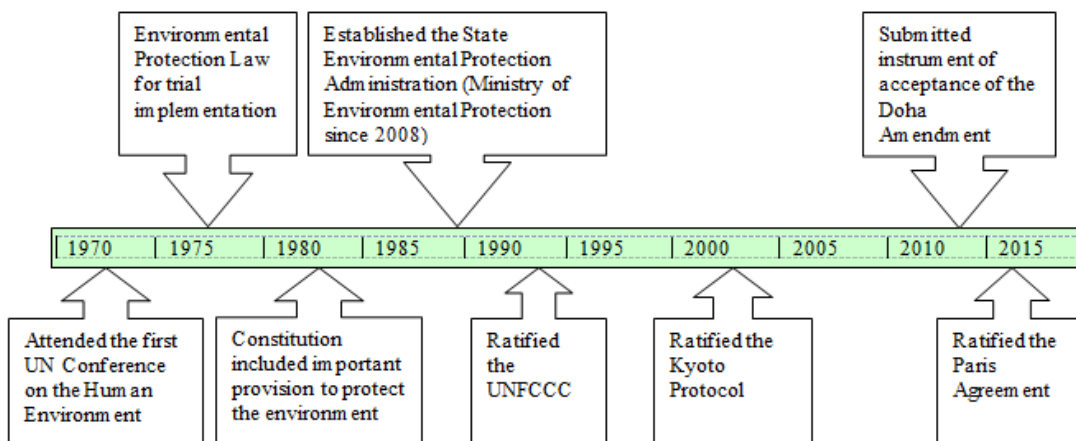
Environmental Protection Law for trial implementation

Established the State Environmental Protection Administration (Ministry of Environmental Protection since 2008)

Submitted instrument of acceptance of the Doha Amendment

1970
1975
1980
1985
1990
1995
2000
2005
2010
2015

Attended the first UN Conference on the Human Environment

Constitution included important provision to protect the environment

Ratified the UNFCCC

Ratified the Kyoto Protocol

Ratified the Paris Agreement